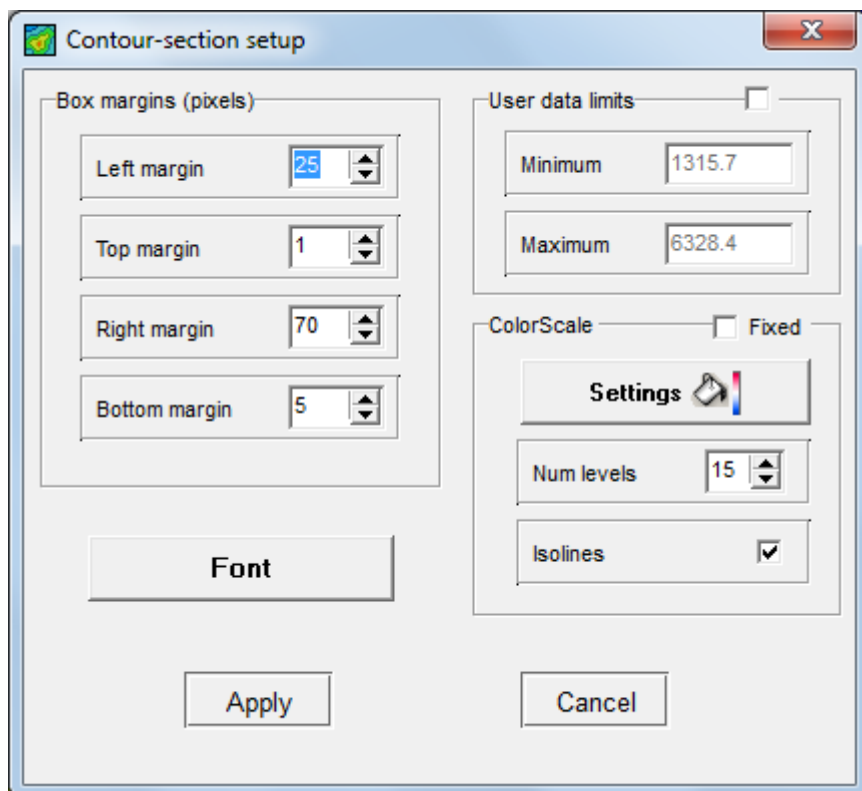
Contour-section setup

Box margins (pixels)

Left margin 25

Top margin 1

Right margin 70

Bottom margin 5

User data limits

Minimum 1315.7

Maximum 6328.4

ColorScale Fixed

Settings

Num levels 15

Isolines

Font

Apply

Cancel